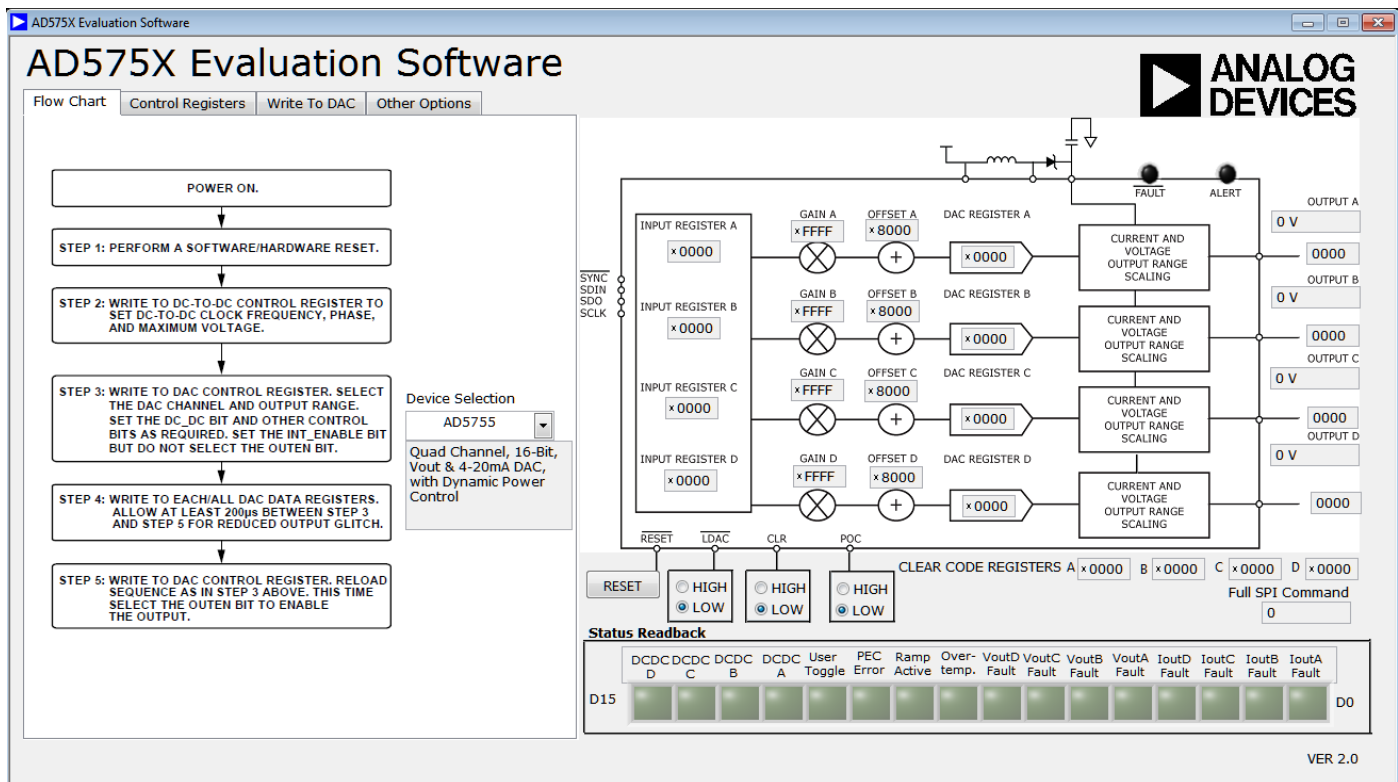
AD575X Evaluation Software

AD575X Evaluation Software

ANALOG DEVICES

Flow Chart | Control Registers | Write To DAC | Other Options

POWER ON.

STEP 1: PERFORM A SOFTWARE/HARDWARE RESET.

STEP 2: WRITE TO DC-TO-DC CONTROL REGISTER TO SET DC-TO-DC CLOCK FREQUENCY, PHASE, AND MAXIMUM VOLTAGE.

STEP 3: WRITE TO DAC CONTROL REGISTER. SELECT THE DAC CHANNEL AND OUTPUT RANGE. SET THE DC_DC BIT AND OTHER CONTROL BITS AS REQUIRED. SET THE INT_ENABLE BIT BUT DO NOT SELECT THE OUTEN BIT.

STEP 4: WRITE TO EACH/ALL DAC DATA REGISTERS. ALLOW AT LEAST 200µs BETWEEN STEP 3 AND STEP 5 FOR REDUCED OUTPUT GLITCH.

STEP 5: WRITE TO DAC CONTROL REGISTER. RELOAD SEQUENCE AS IN STEP 3 ABOVE. THIS TIME SELECT THE OUTEN BIT TO ENABLE THE OUTPUT.

Device Selection
AD5755
Quad Channel, 16-Bit, Vout & 4-20mA DAC, with Dynamic Power Control

FAULT
ALERT

SYNC
SDIN
SDO
SCLK

INPUT REGISTER A
x0000
GAIN A
xFFFF
OFFSET A
x8000
DAC REGISTER A
x0000
CURRENT AND VOLTAGE OUTPUT RANGE SCALING
OUTPUT A
0 V
0000

INPUT REGISTER B
x0000
GAIN B
xFFFF
OFFSET B
x8000
DAC REGISTER B
x0000
CURRENT AND VOLTAGE OUTPUT RANGE SCALING
OUTPUT B
0 V
0000

INPUT REGISTER C
x0000
GAIN C
xFFFF
OFFSET C
x8000
DAC REGISTER C
x0000
CURRENT AND VOLTAGE OUTPUT RANGE SCALING
OUTPUT C
0 V
0000

INPUT REGISTER D
x0000
GAIN D
xFFFF
OFFSET D
x8000
DAC REGISTER D
x0000
CURRENT AND VOLTAGE OUTPUT RANGE SCALING
OUTPUT D
0 V
0000

RESET
LDAC
CLR
POC

RESET
HIGH
LOW
HIGH
LOW
HIGH
LOW

CLEAR CODE REGISTERS A x0000 B x0000 C x0000 D x0000
Full SPI Command
0

Status Readback

| | DCDC D | DCDC C | DCDC B | DCDC A | User Toggle | PEC Error | Ramp Active | Over-temp. | VoutD Fault | VoutC Fault | VoutB Fault | VoutA Fault | IoutD Fault | IoutC Fault | IoutB Fault | IoutA Fault | |
|---|---|---|---|---|---|---|---|---|---|---|---|---|---|---|---|---|---|
| D15 | | | | | | | | | | | | | | | | | D0 |

VER 2.0